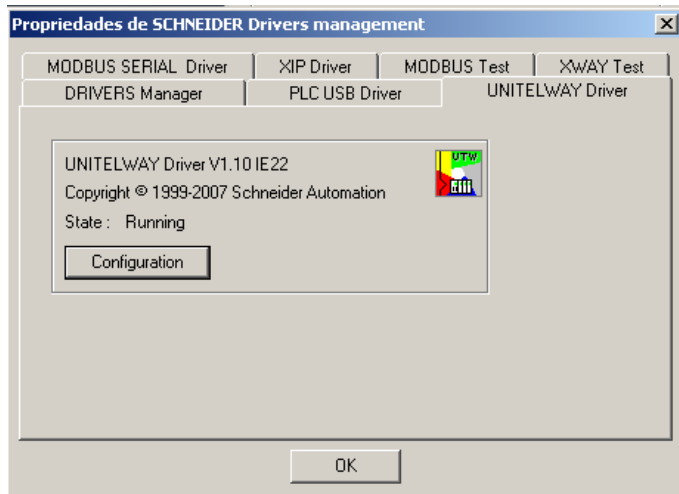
Propriedades de SCHNEIDER Drivers management

MODBUS SERIAL Driver | XIP Driver | MODBUS Test | XWAY Test

DRIVERS Manager | PLC USB Driver | UNITELWAY Driver

UNITELWAY Driver V1.10 IE22

UTW

Copyright © 1999-2007 Schneider Automation

State : Running

Configuration

OK